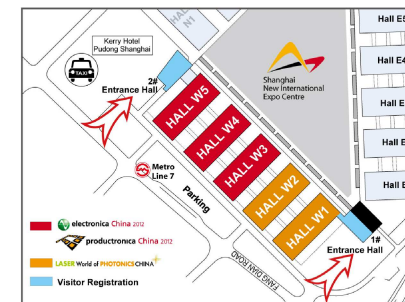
HALL N1

Kerry Hotel Pudong Shanghai

TAXI

2# Entrance Hall

Shanghai New International Expo Centre

HALL E5

HALL E4

HALL E

HALL E

HALL E

HALL W5

HALL W4

HALL W3

HALL W2

HALL W1

Metro Line 7

Parking

1# Entrance Hall

FANG DIAN ROAD

electronica China 2012

productronica China 2012

LASER World of PHOTONICS CHINA

Visitor Registration